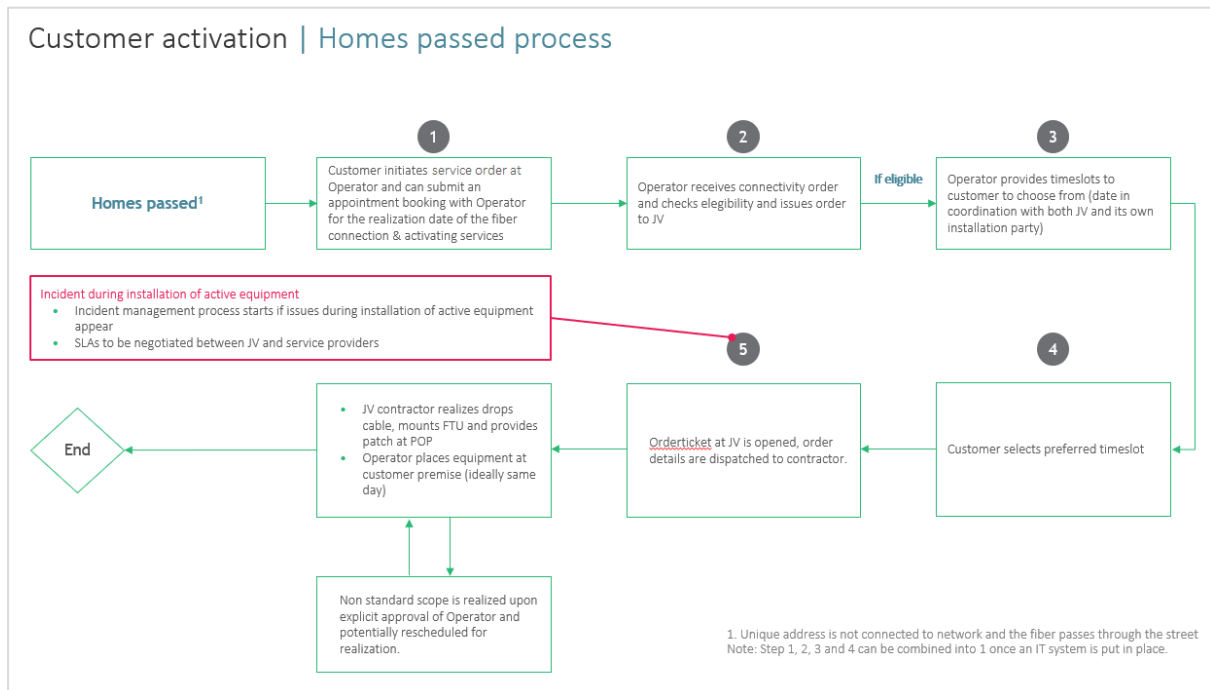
Customer activation | Homes passed process

Homes passed¹

1

Customer initiates service order at Operator and can submit an appointment booking with Operator for the realization date of the fiber connection & activating services

2

Operator receives connectivity order and checks elegibility and issues order to JV

If eligible

3

Operator provides timeslots to customer to choose from (date in coordination with both JV and its own installation party)

Incident during installation of active equipment
- Incident management process starts if issues during installation of active equipment appear
- SLAs to be negotiated between JV and service providers

5

4

End

- JV contractor realizes drops cable, mounts FTU and provides patch at POP
- Operator places equipment at customer premise (ideally same day)

Orderticket at JV is opened, order details are dispatched to contractor.

Customer selects preferred timeslot

Non standard scope is realized upon explicit approval of Operator and potentially rescheduled for realization.

1. Unique address is not connected to network and the fiber passes through the street
Note: Step 1, 2, 3 and 4 can be combined into 1 once an IT system is put in place.